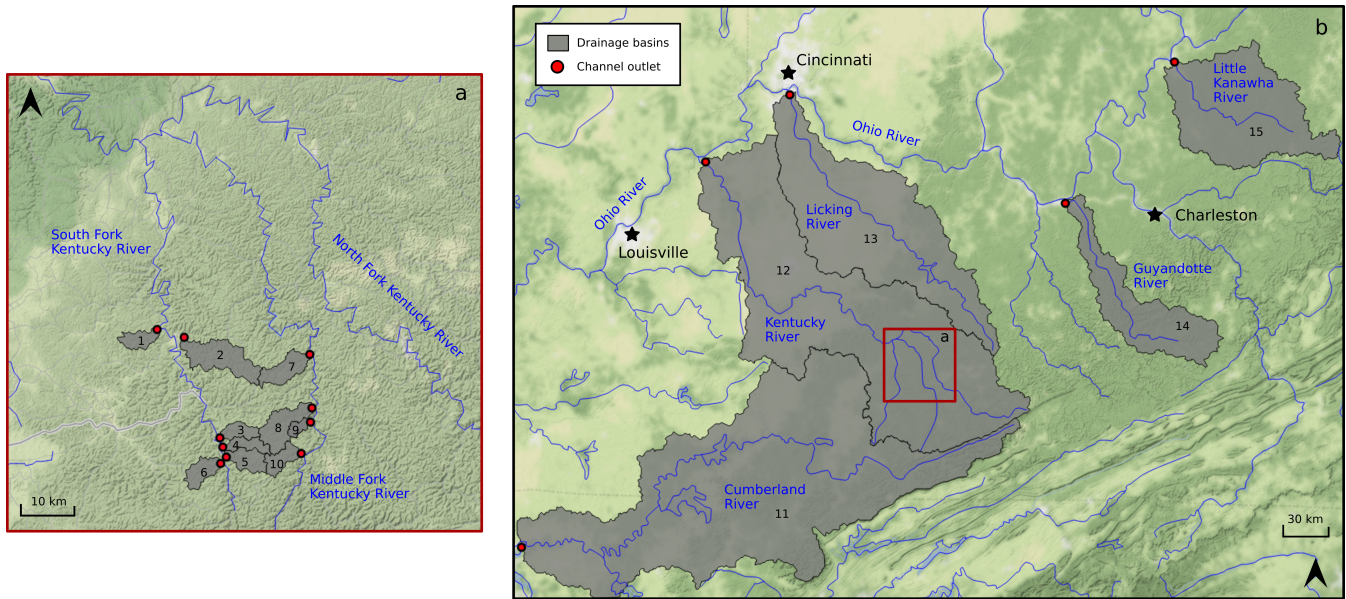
a

South Fork Kentucky River

North Fork Kentucky River

1
2
7
3
4
8
9
5
6
10

Middle Fork Kentucky River

10 km

b

Drainage basins
Channel outlet

Cincinnati

Little Kanawha River

15

Ohio River

Ohio River

Licking River

13

Charleston

Louisville

12

Guyandotte River

Kentucky River

a

14

Cumberland River

11

30 km